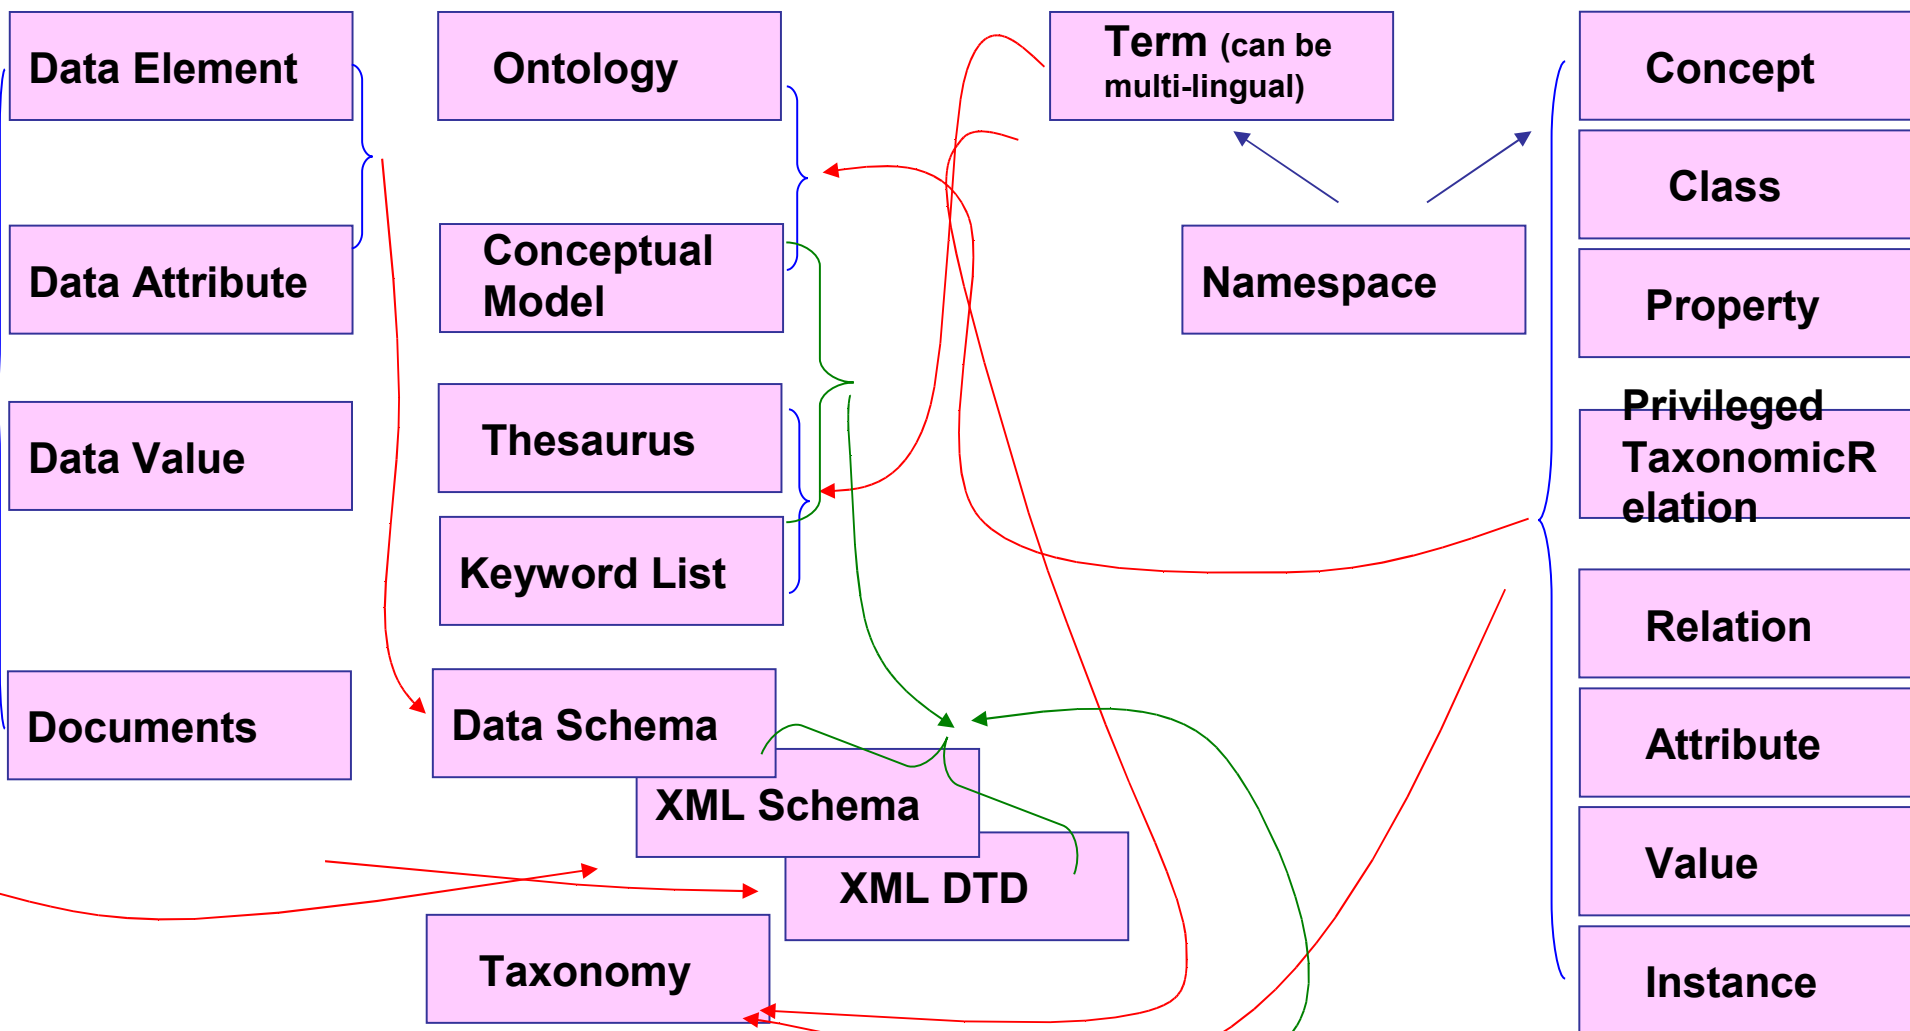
Data Element

Data Attribute

Data Value

Documents

Ontology

Conceptual Model

Thesaurus

Keyword List

Data Schema

XML Schema

XML DTD

Taxonomy

Term (can be multi-lingual)

Namespace

Concept

Class

Property

Privileged TaxonomicRelation

Relation

Attribute

Value

Instance